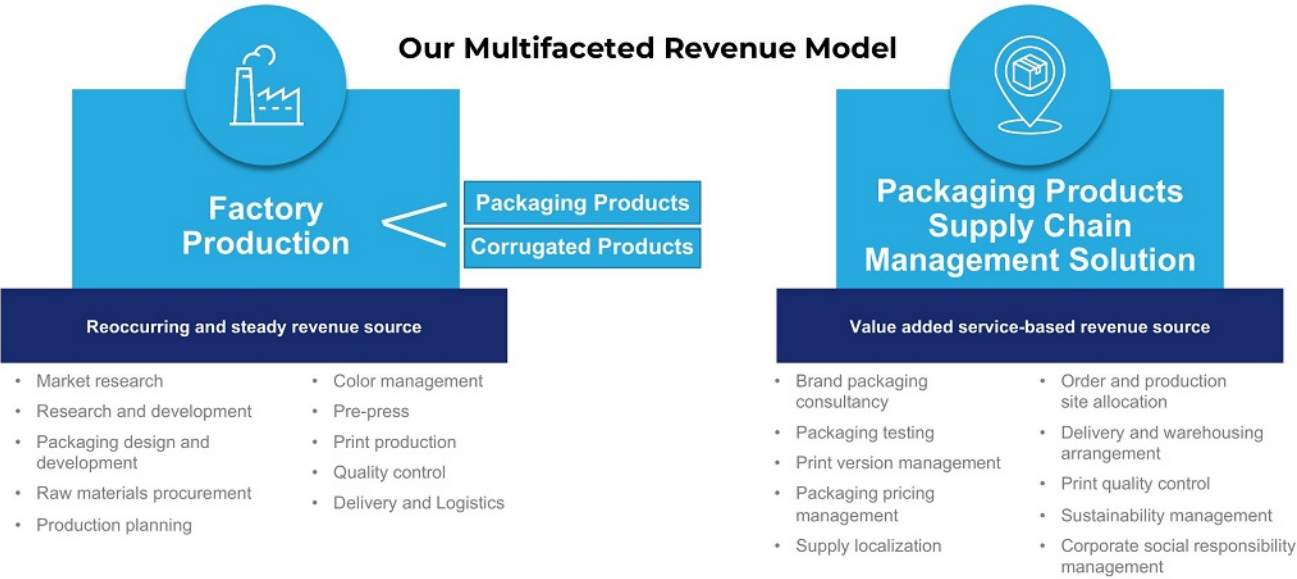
Our Multifaceted Revenue Model

Factory Production

Packaging Products

Corrugated Products

Reoccurring and steady revenue source

- Market research
- Research and development
- Packaging design and development
- Raw materials procurement
- Production planning

- Color management
- Pre-press
- Print production
- Quality control
- Delivery and Logistics

Packaging Products Supply Chain Management Solution

Value added service-based revenue source

- Brand packaging consultancy
- Packaging testing
- Print version management
- Packaging pricing management
- Supply localization

- Order and production site allocation
- Delivery and warehousing arrangement
- Print quality control
- Sustainability management
- Corporate social responsibility management